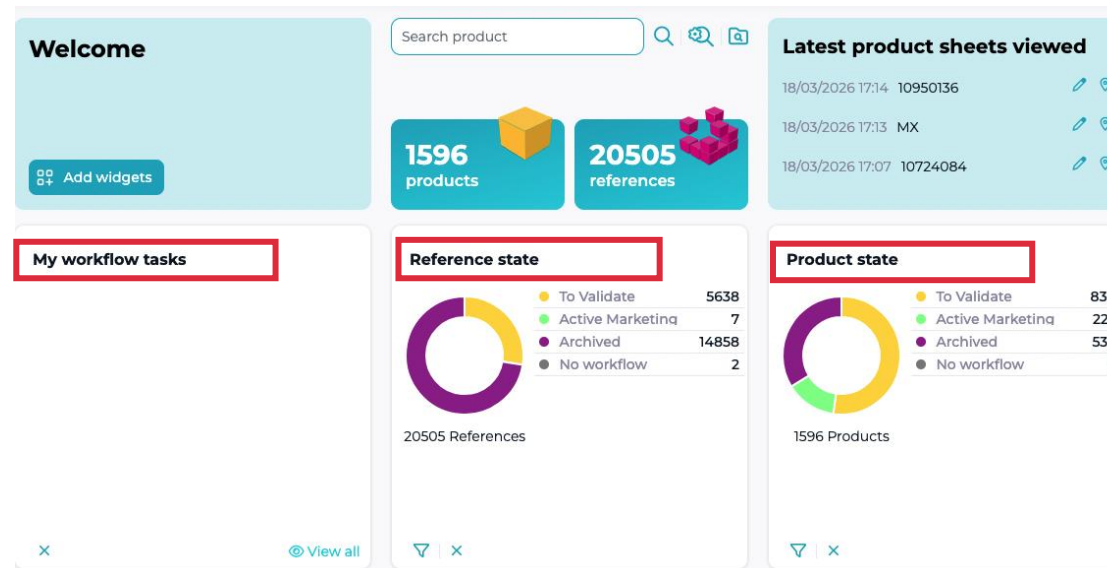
Welcome

Add widgets

Search product

1596
products

20505
references

Latest product sheets viewed

18/03/2026 17:14 10950136

18/03/2026 17:13 MX

18/03/2026 17:07 10724084

My workflow tasks

Reference state

| | |
|---|---|
| To Validate | 5638 |
| Active Marketing | 7 |
| Archived | 14858 |
| No workflow | 2 |

20505 References

Product state

| | |
|---|---|
| To Validate | 83 |
| Active Marketing | 22 |
| Archived | 53 |
| No workflow | |

1596 Products

View all